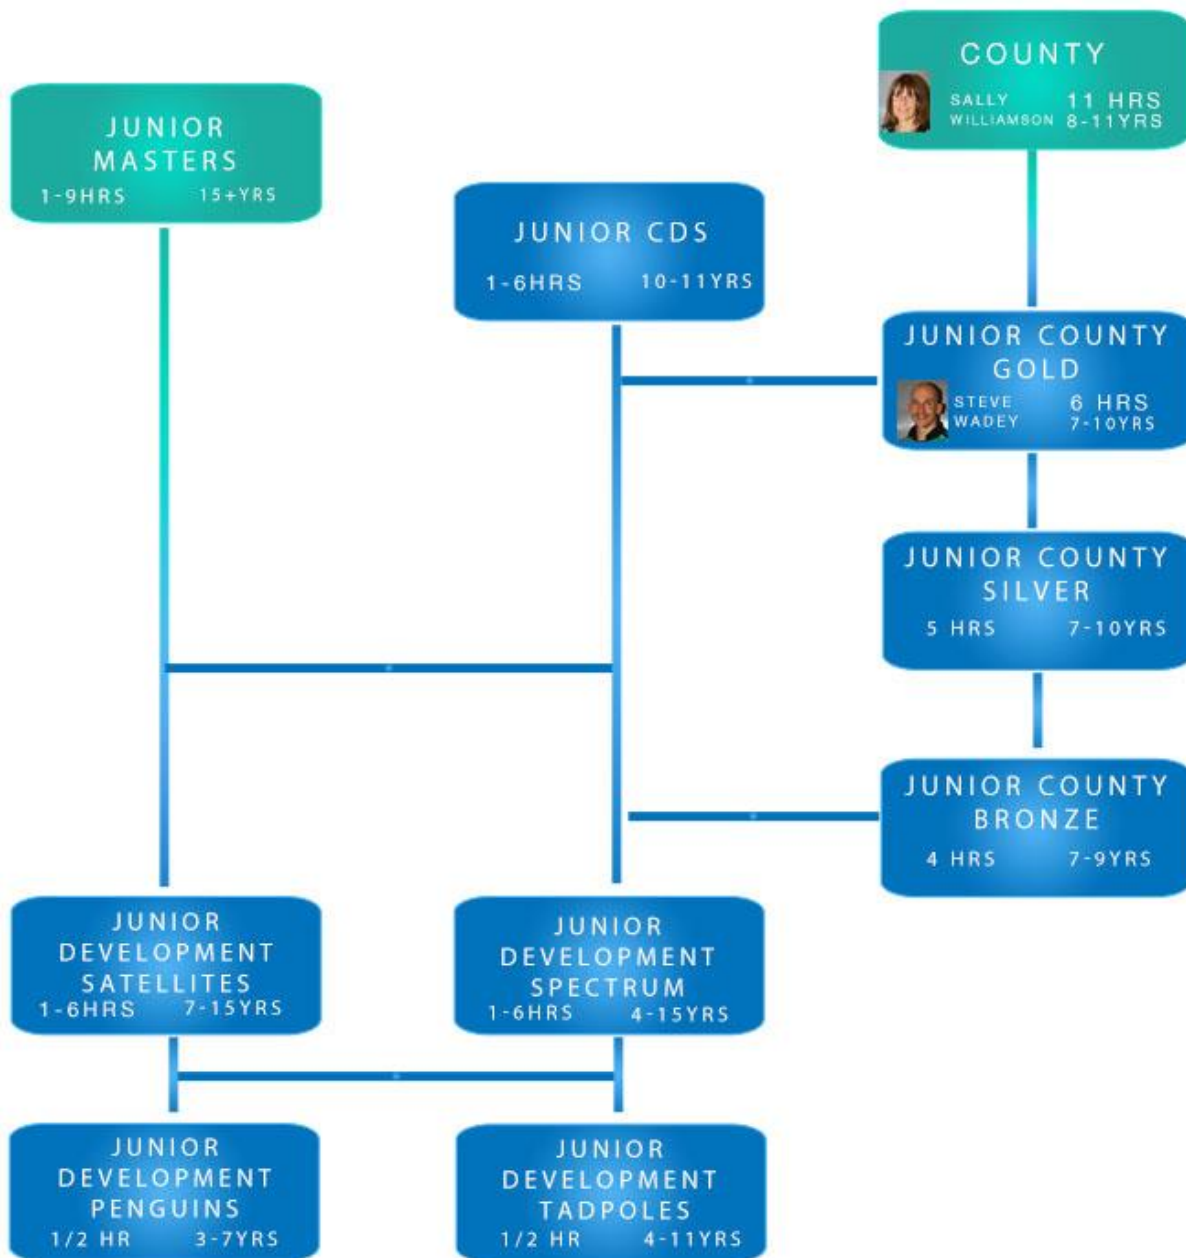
COUNTY
SALLY WILLIAMSON 11 HRS 8-11YRS

JUNIOR MASTERS
1-9HRS 15+YRS

JUNIOR CDS
1-6HRS 10-11YRS

JUNIOR COUNTY GOLD
STEVE WADEY 6 HRS 7-10YRS

JUNIOR COUNTY SILVER
5 HRS 7-10YRS

JUNIOR COUNTY BRONZE
4 HRS 7-9YRS

JUNIOR DEVELOPMENT SATELLITES
1-6HRS 7-15YRS

JUNIOR DEVELOPMENT SPECTRUM
1-6HRS 4-15YRS

JUNIOR DEVELOPMENT PENGUINS
1/2 HR 3-7YRS

JUNIOR DEVELOPMENT TADPOLES
1/2 HR 4-11YRS